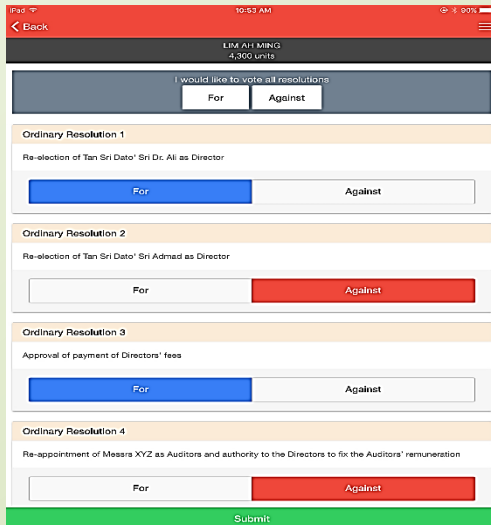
iPad
10:53 AM
90%
Back
LIM AH MING
4,300 units
I would like to vote all resolutions
For
Against

Ordinary Resolution 1
Re-election of Tan Sri Dato' Sri Dr. Ali as Director
For
Against

Ordinary Resolution 2
Re-election of Tan Sri Dato' Sri Admad as Director
For
Against

Ordinary Resolution 3
Approval of payment of Directors' fees
For
Against

Ordinary Resolution 4
Re-appointment of Messrs XYZ as Auditors and authority to the Directors to fix the Auditors' remuneration
For
Against

Submit